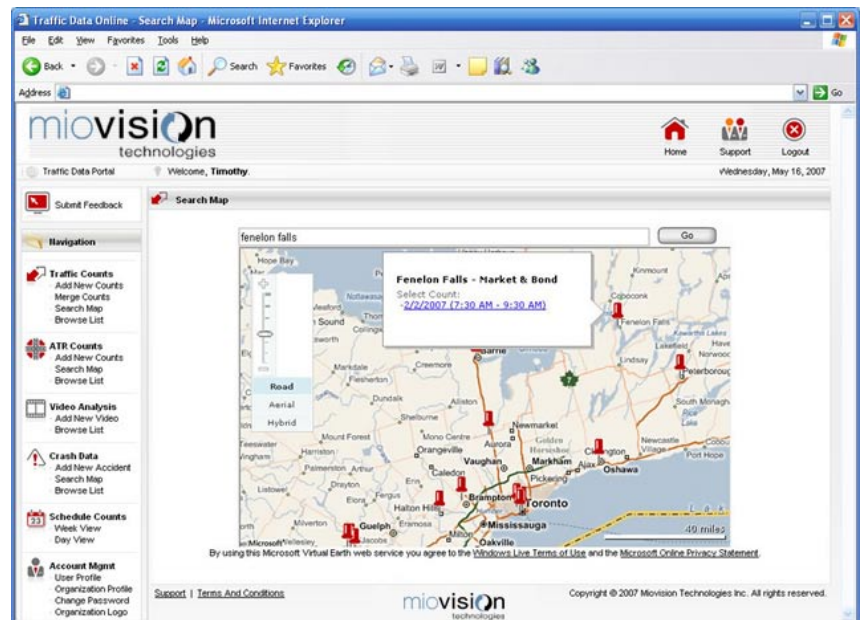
Traffic Data Online - Search Map - Microsoft Internet Explorer

File Edit View Favorites Tools Help

Back Search Favorites

Address Go

miovision technologies

Home Support Logout

Traffic Data Portal Welcome, Timothy. Wednesday, May 16, 2007

Submit Feedback

Navigation

Traffic Counts
Add New Counts
Merge Counts
Search Map
Browse List

ATR Counts
Add New Counts
Search Map
Browse List

Video Analysis
Add New Video
Browse List

Crash Data
Add New Accident
Search Map
Browse List

Schedule Counts
Week View
Day View

Account Mgmt
User Profile
Organization Profile
Change Password
Organization Logo

Search Map

fenelon falls

Go

Road
Aerial
Hybrid

Fenelon Falls - Market & Bond
Select Count:
-2/2/2007 (7:30 AM - 9:30 AM)

Hope Bay Wasaga Sound Collingwood Markdale Flesherton Creemore Barrie Dundalk Alliston Shelburne Teeswater Mount Forest Mono Centre Orangeville Aurora Newmarket Golden Horseshoe Markham Pickering Ajax Oshawa Clarington Newcastle Port Hope Vaughan Caledon Brampton Toronto Mississauga Oakville Milton Guelph Erin Halton Hills Elora Fergus Drayton Palmerston Arthur Harriston Listowel Kinmount Coboconk Fenelon Falls Lindsay Lakefield Havelock Norwood Peterborough South Monaghan Wingham Erramosa Jacobs Nottawasaga

49 miles

By using this Microsoft Virtual Earth web service you agree to the Windows Live Terms of Use and the Microsoft Online Privacy Statement.

Support | Terms And Conditions

miovision technologies

Copyright © 2007 Miovision Technologies Inc. All rights reserved.